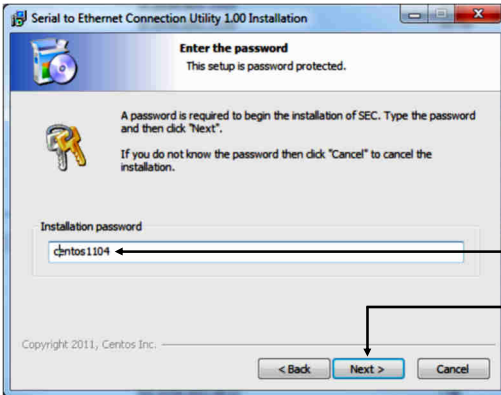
Serial to Ethernet Connection Utility 1.00 Installation

Enter the password
This setup is password protected.

A password is required to begin the installation of SEC. Type the password and then click "Next".

If you do not know the password then click "Cancel" to cancel the installation.

Installation password
centos1104

Copyright 2011, Centos Inc.

< Back
Next >
Cancel